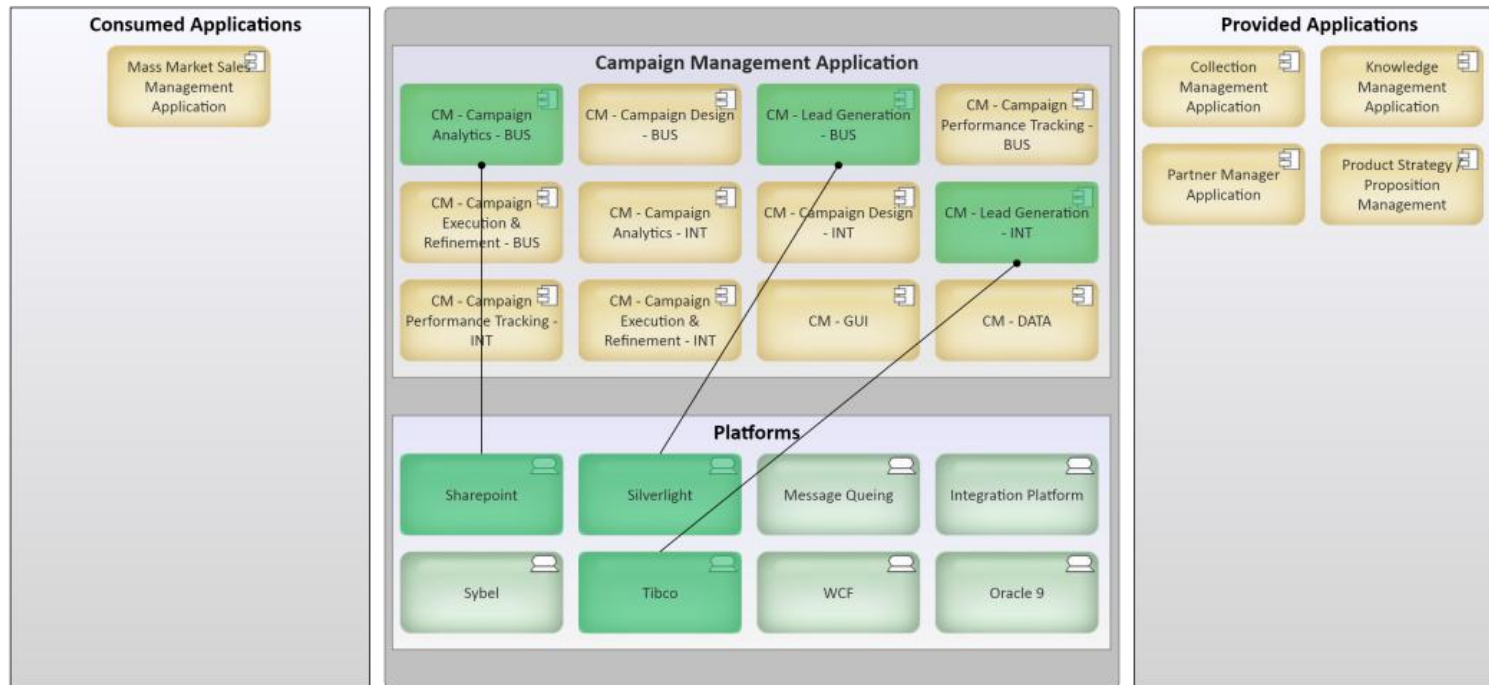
Consumed Applications

Mass Market Sales Management Application

Campaign Management Application

CM - Campaign Analytics - BUS

CM - Campaign Design - BUS

CM - Lead Generation - BUS

CM - Campaign Performance Tracking - BUS

CM - Campaign Execution & Refinement - BUS

CM - Campaign Analytics - INT

CM - Campaign Design - INT

CM - Lead Generation - INT

CM - Campaign Performance Tracking - INT

CM - Campaign Execution & Refinement - INT

CM - GUI

CM - DATA

Platforms

Sharepoint

Silverlight

Message Queing

Integration Platform

Sybel

Tibco

WCF

Oracle 9

Provided Applications

Collection Management Application

Knowledge Management Application

Partner Manager Application

Product Strategy Proposition Management